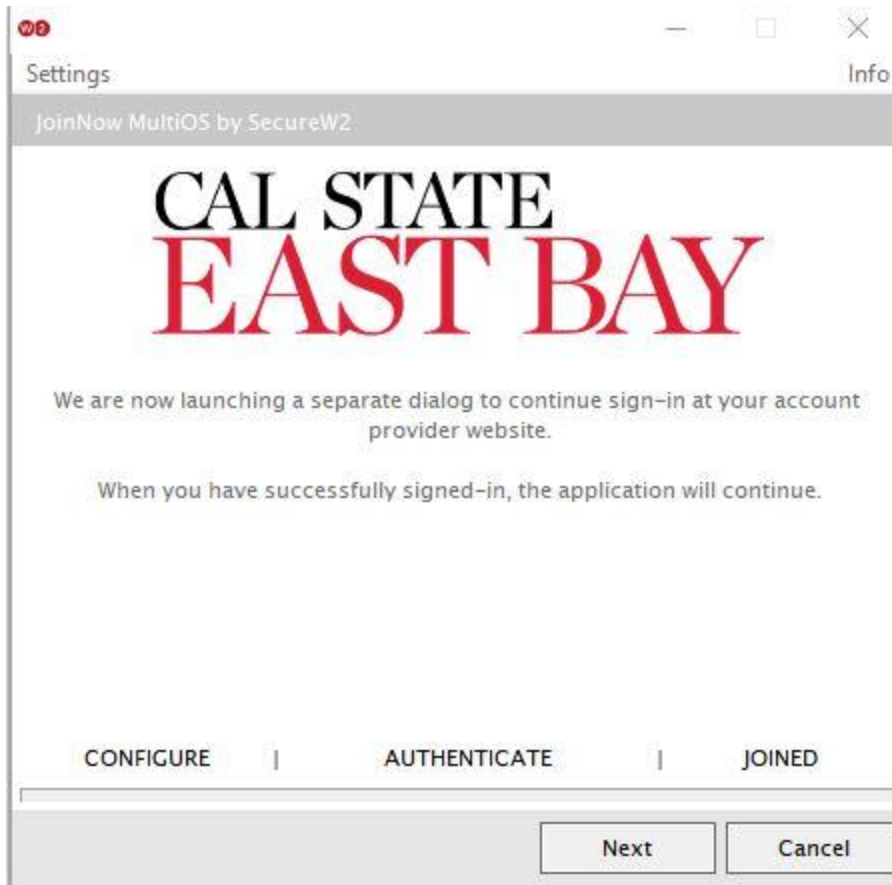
W2

Settings

Info

JoinNow MultiOS by SecureW2

CAL STATE
EAST BAY

We are now launching a separate dialog to continue sign-in at your account provider website.

When you have successfully signed-in, the application will continue.

CONFIGURE | AUTHENTICATE | JOINED

Next

Cancel